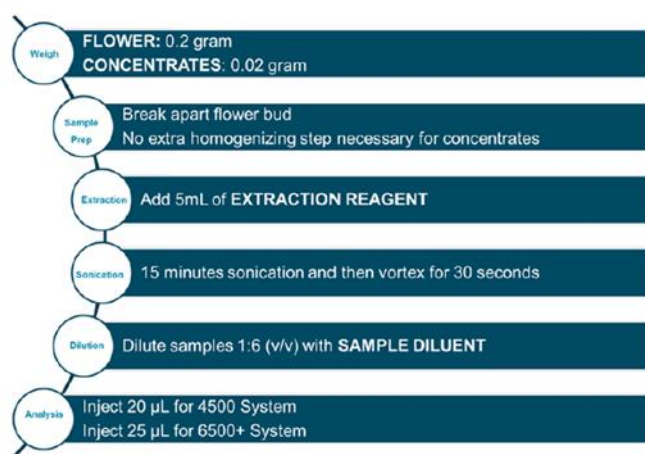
Weigh
FLOWER: 0.2 gram
CONCENTRATES: 0.02 gram

Sample Prep
Break apart flower bud
No extra homogenizing step necessary for concentrates

Extraction
Add 5mL of EXTRACTION REAGENT

Sonication
15 minutes sonication and then vortex for 30 seconds

Dilution
Dilute samples 1:6 (v/v) with SAMPLE DILUENT

Analysis
Inject 20 µL for 4500 System
Inject 25 µL for 6500+ System